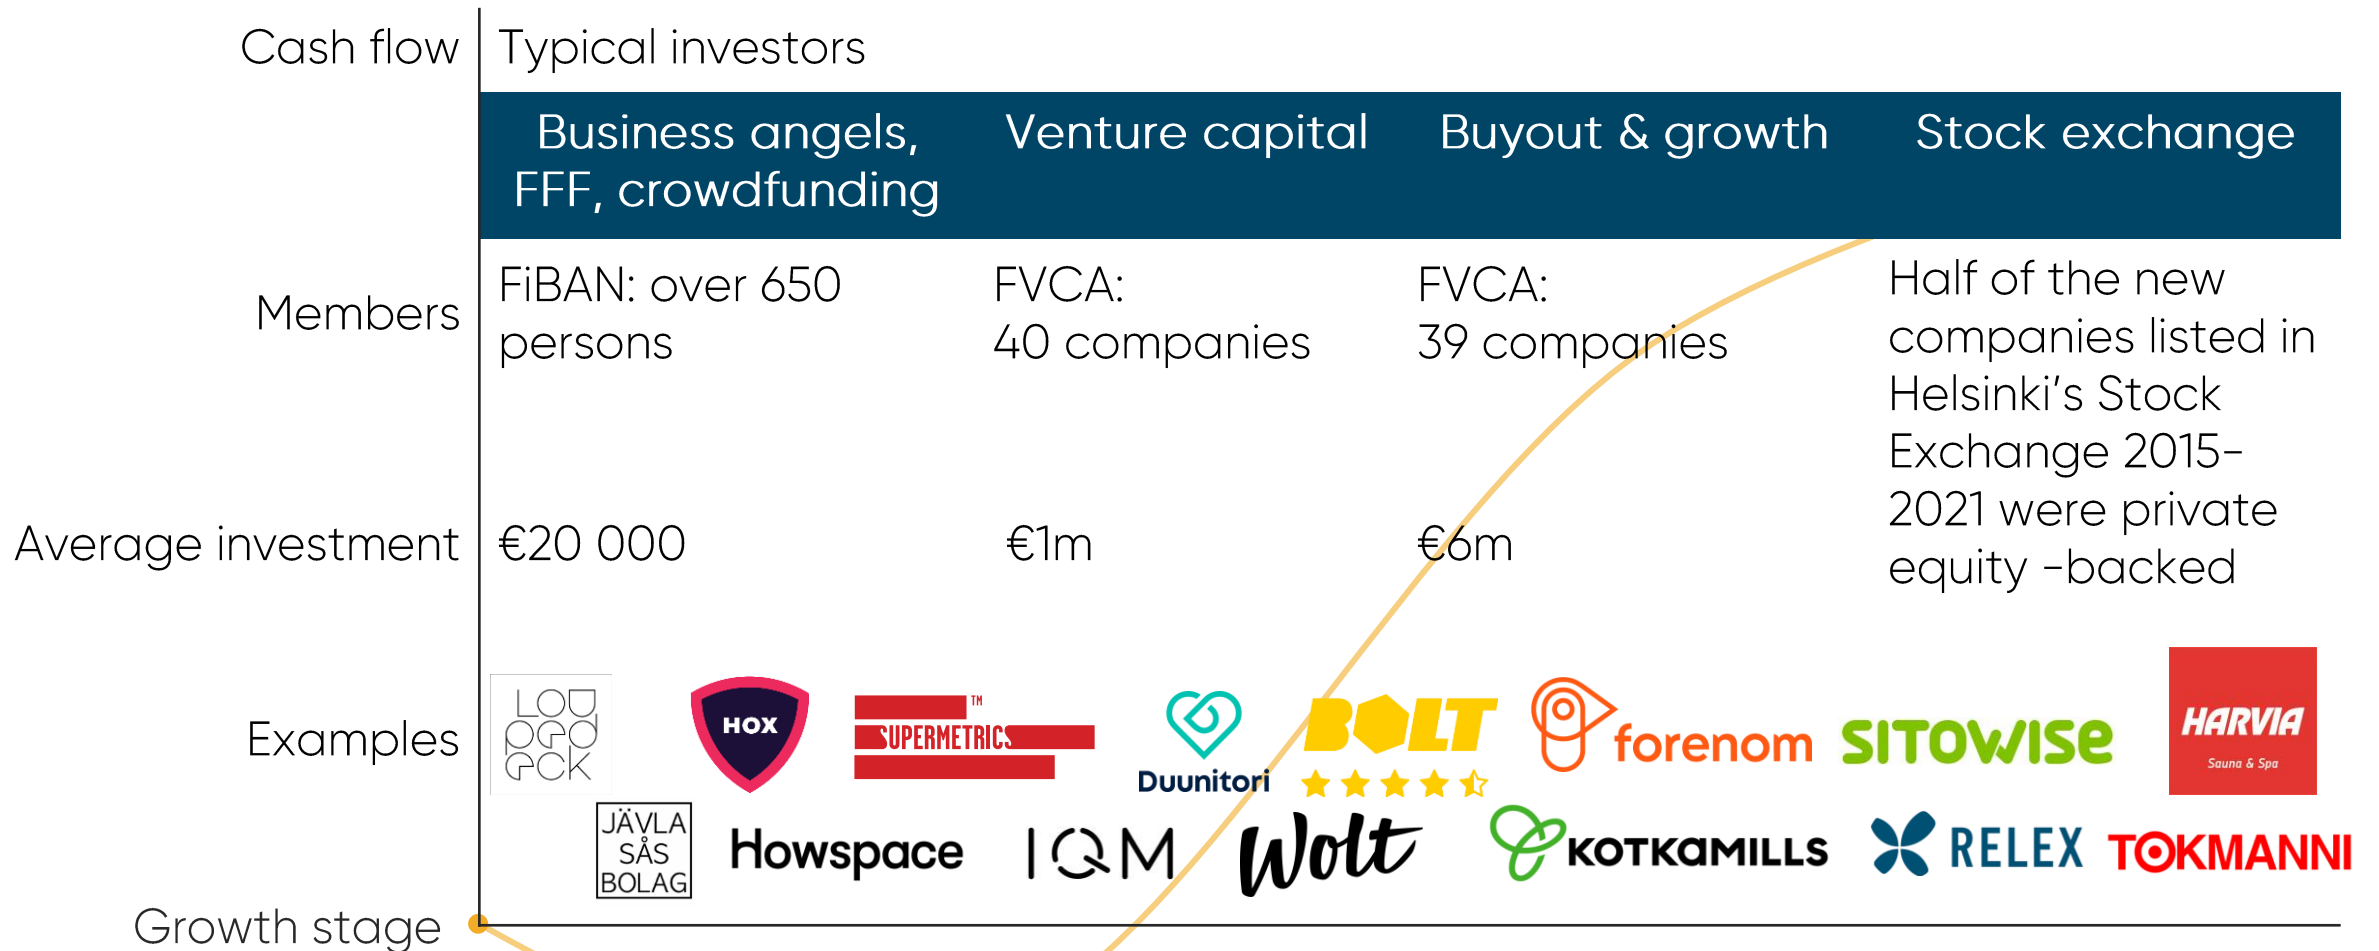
Cash flow

Typical investors

| Business angels, FFF, crowdfunding | Venture capital | Buyout & growth | Stock exchange |
|---|---|---|---|
| FiBAN: over 650 persons | FVCA: 40 companies | FVCA: 39 companies | Half of the new companies listed in Helsinki's Stock Exchange 2015-2021 were private equity -backed |
| €20 000 | €1m | €6m | |

Members

Average investment

Examples

LOUDSPECK

HOX

SUPERMETRICS ™

Duunitori

BOLT

forenom

SITOWISE

HARVIA Sauna & Spa

JÄVLA SÅS BOLAG

Howspace

IQM

Wolt

KOTKAMILLS

RELEX

TOKMANNI

Growth stage